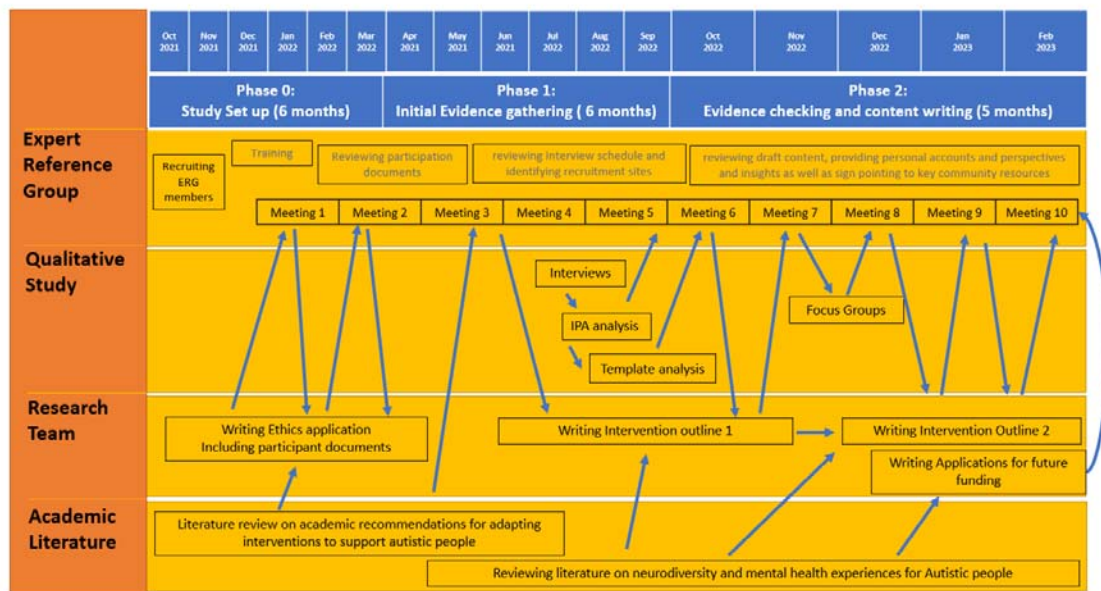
| Oct 2021 | Nov 2021 | Dec 2021 | Jan 2022 | Feb 2022 | Mar 2022 | Apr 2021 | May 2021 | Jun 2021 | Jul 2022 | Aug 2022 | Sep 2022 | Oct 2022 | Nov 2022 | Dec 2022 | Jan 2023 | Feb 2023 |
|---|---|---|---|---|---|---|---|---|---|---|---|---|---|---|---|---|

Phase 0: Study Set up (6 months)

Phase 1: Initial Evidence gathering ( 6 months)

Phase 2: Evidence checking and content writing (5 months)

Expert Reference Group

Recruiting ERG members

Training

Reviewing participation documents

reviewing interview schedule and identifying recruitment sites

reviewing draft content, providing personal accounts and perspectives and insights as well as sign pointing to key community resources

Meeting 1 Meeting 2 Meeting 3 Meeting 4 Meeting 5 Meeting 6 Meeting 7 Meeting 8 Meeting 9 Meeting 10

Qualitative Study

Interviews

IPA analysis

Template analysis

Focus Groups

Research Team

Writing Ethics application Including participant documents

Writing Intervention outline 1

Writing Intervention Outline 2

Writing Applications for future funding

Academic Literature

Literature review on academic recommendations for adapting interventions to support autistic people

Reviewing literature on neurodiversity and mental health experiences for Autistic people